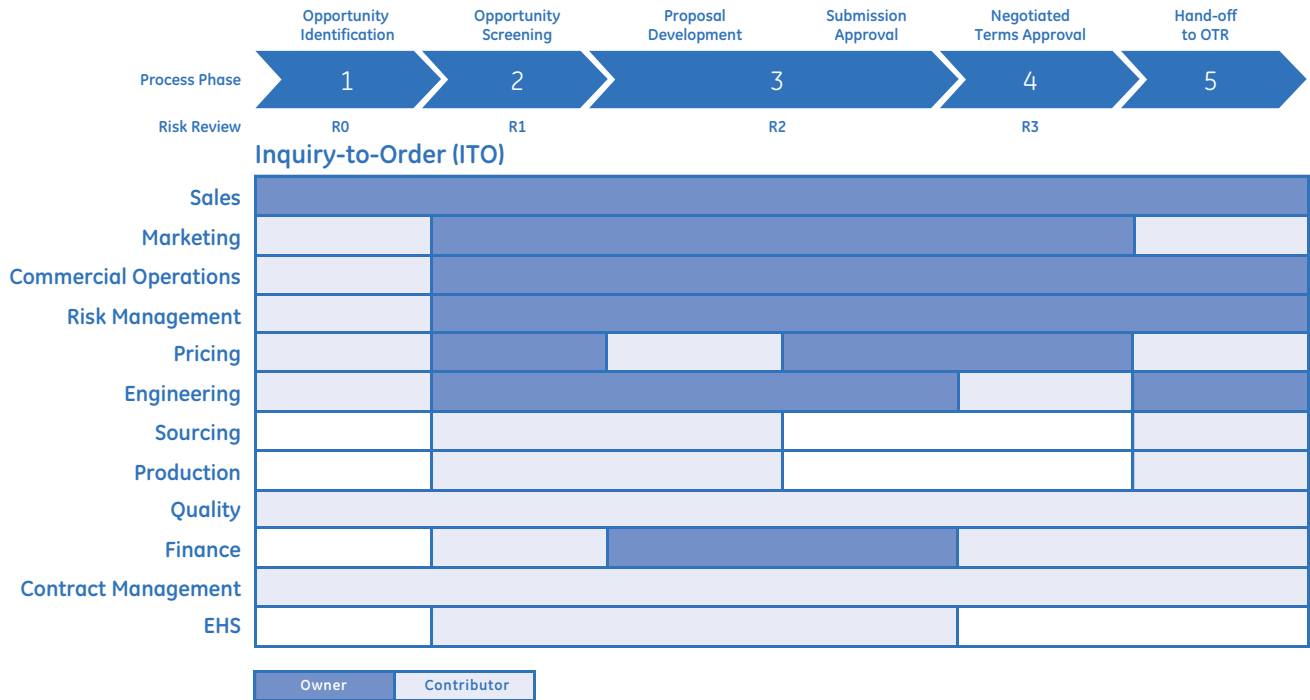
Opportunity Identification
Opportunity Screening
Proposal Development
Submission Approval
Negotiated Terms Approval
Hand-off to OTR

Process Phase
1
2
3
4
5

Risk Review
R0
R1
R2
R3

Inquiry-to-Order (ITO)

Sales
Marketing
Commercial Operations
Risk Management
Pricing
Engineering
Sourcing
Production
Quality
Finance
Contract Management
EHS

Owner
Contributor